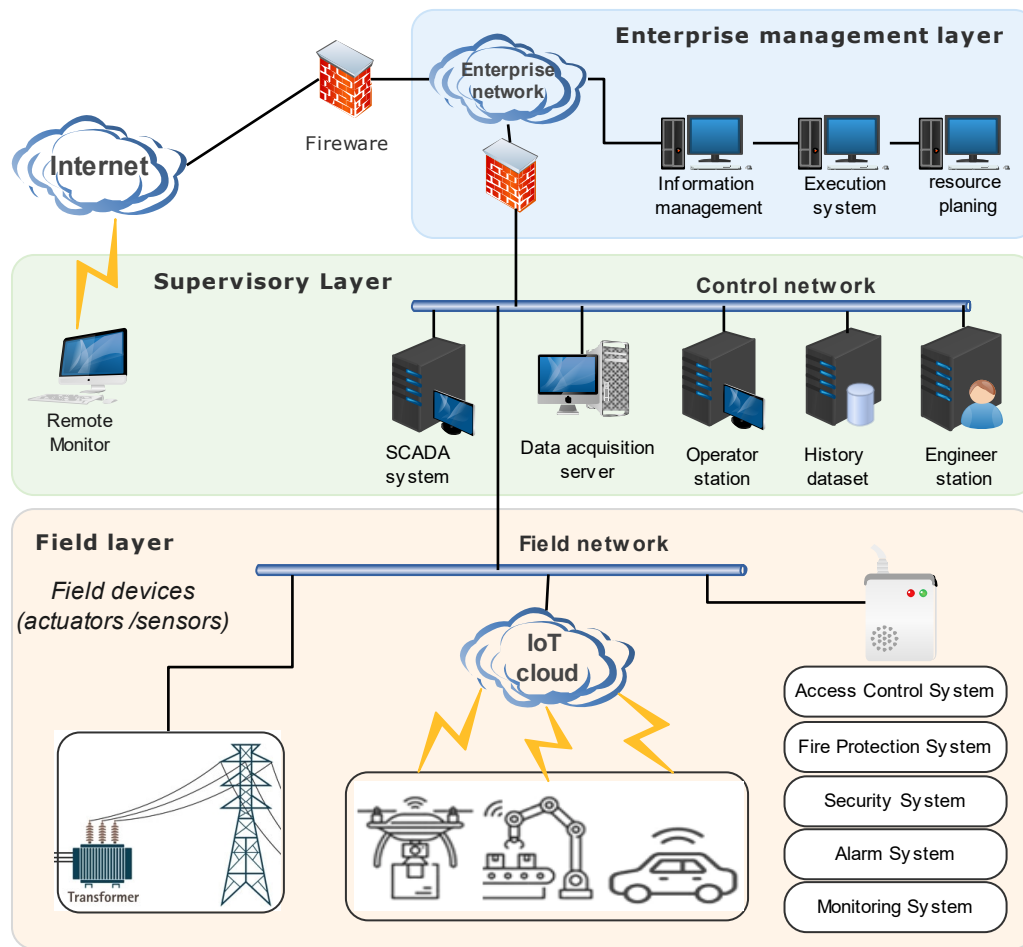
Enterprise management layer

Fireware

Enterprise network

Internet

Information management

Execution system

resource planing

Supervisory Layer

Control network

Remote Monitor

SCADA system

Data acquisition server

Operator station

History dataset

Engineer station

Field layer

Field network

Field devices (actuators /sensors)

IoT cloud

Access Control System

Fire Protection System

Security System

Alarm System

Monitoring System

Transformer